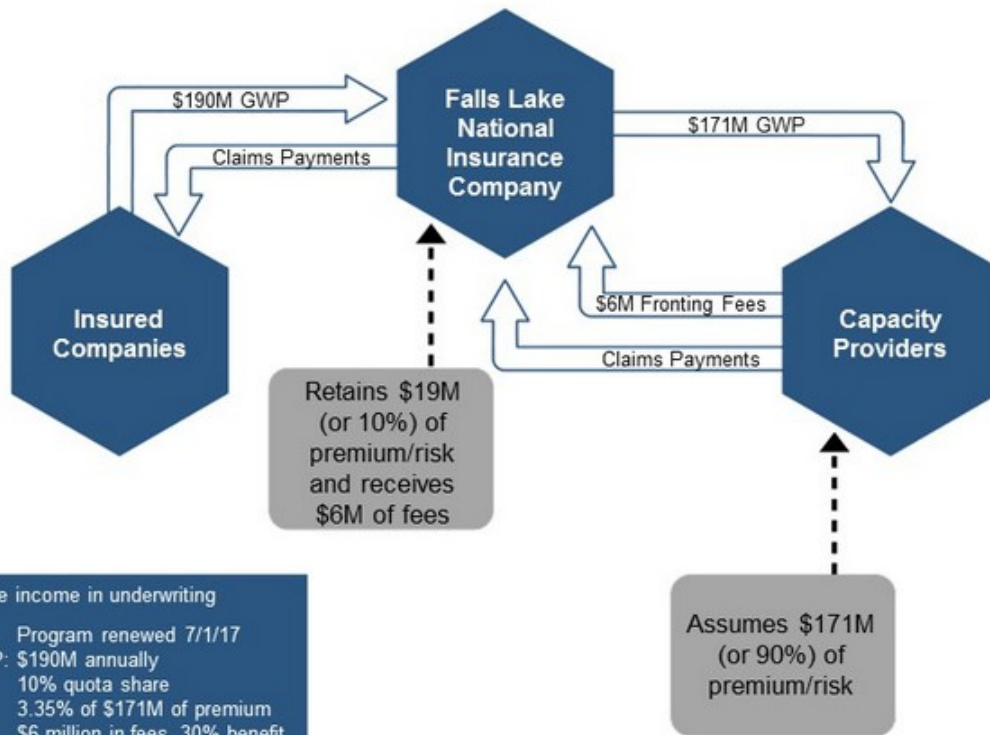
$190M GWP

Claims Payments

Falls Lake National Insurance Company

$171M GWP

Insured Companies

$6M Fronting Fees

Claims Payments

Capacity Providers

Retains $19M (or 10%) of premium/risk and receives $6M of fees

Assumes $171M (or 90%) of premium/risk

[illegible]e income in underwriting

Program renewed 7/1/17
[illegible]: $190M annually
10% quota share
3.35% of $171M of premium
$6 million in fees, 30% benefit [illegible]